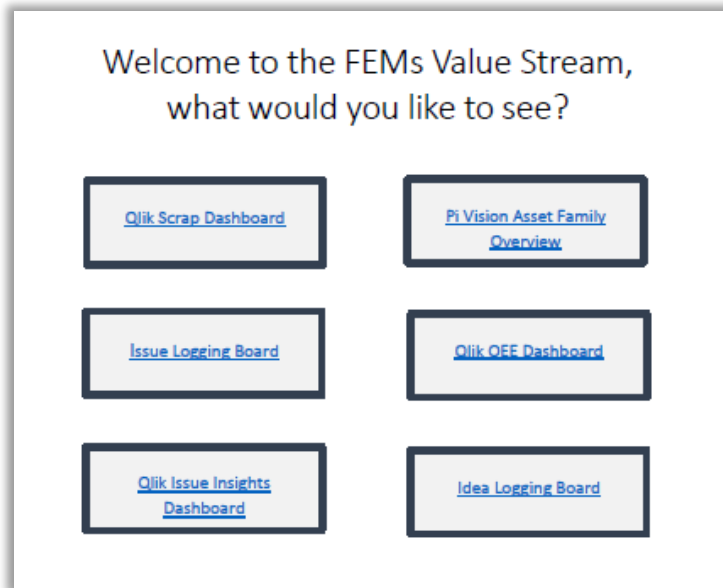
Welcome to the FEMs Value Stream, what would you like to see?

Qlik Scrap Dashboard

Pi Vision Asset Family Overview

Issue Logging Board

Qlik OEE Dashboard

Qlik Issue Insights Dashboard

Idea Logging Board